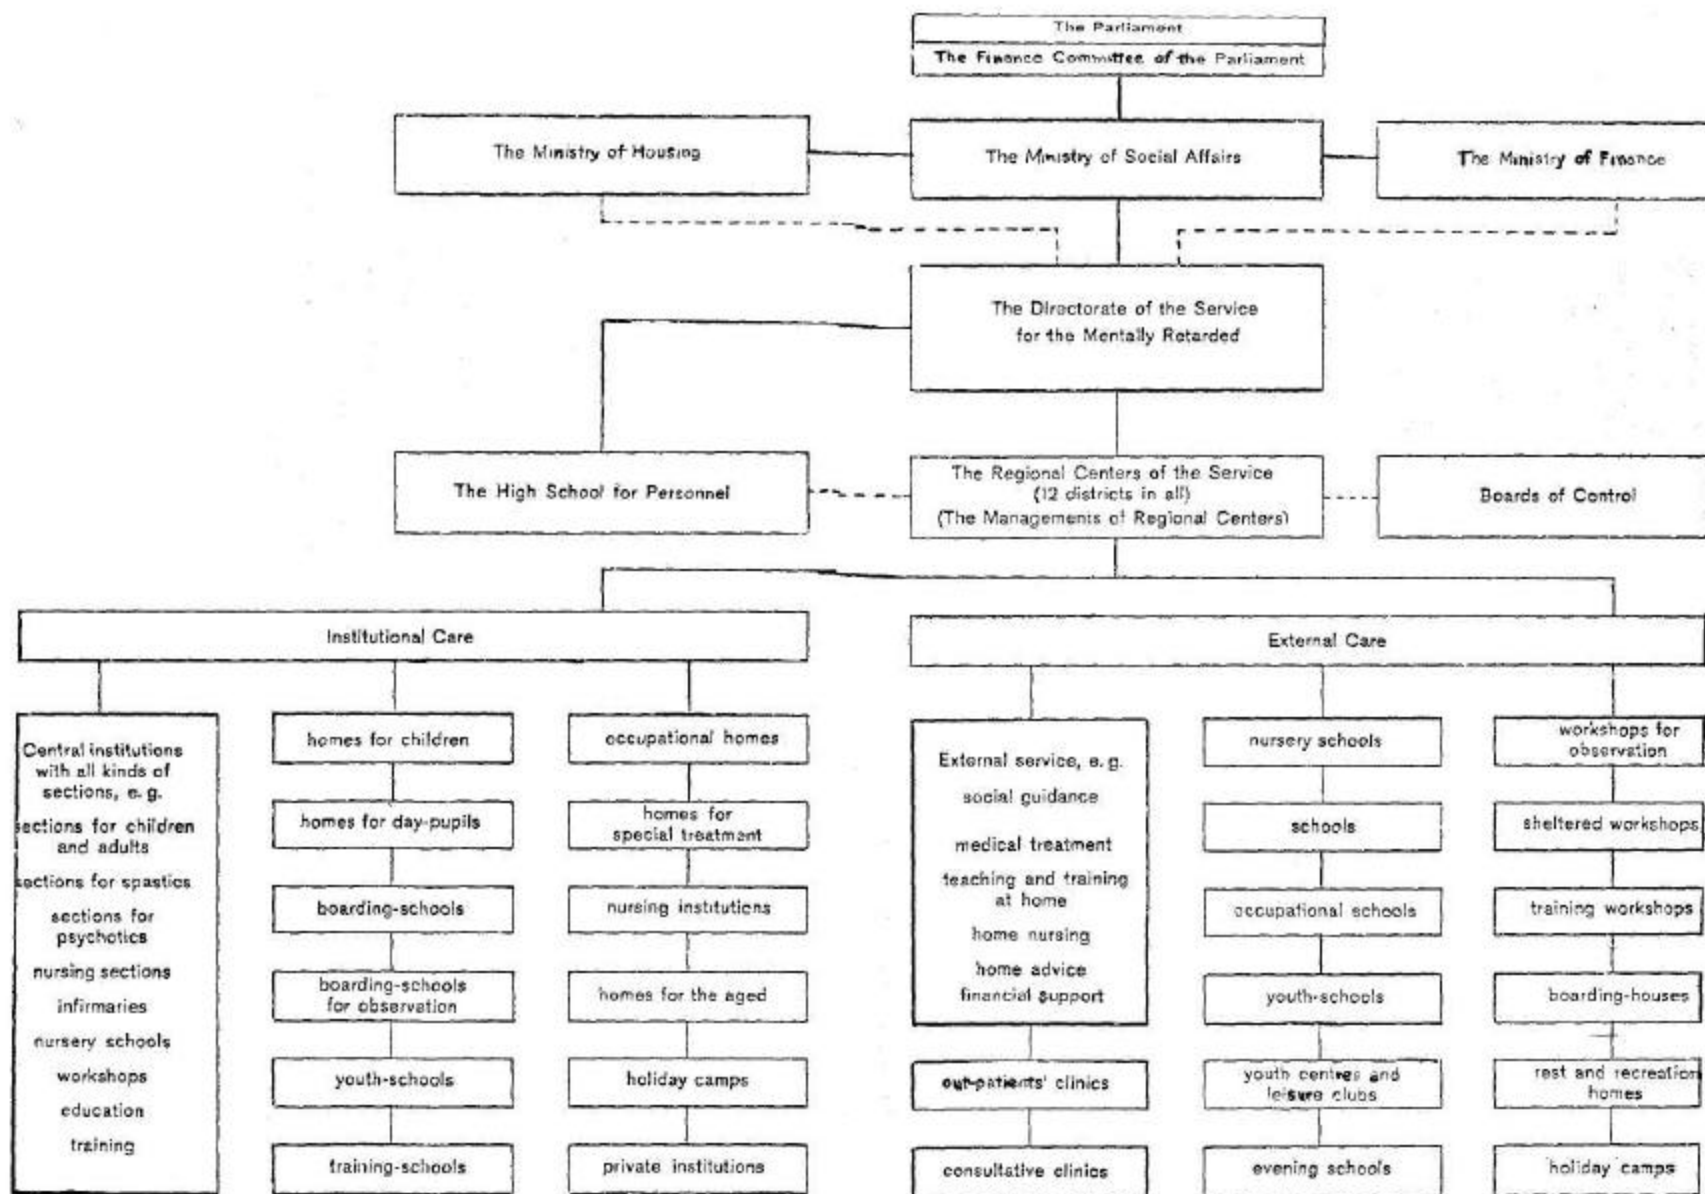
The Parliament
The Finance Committee of the Parliament

The Ministry of Housing

The Ministry of Social Affairs

The Ministry of Finance

The Directorate of the Service for the Mentally Retarded

The High School for Personnel

The Regional Centers of the Service (12 districts in all) (The Managements of Regional Centers)

Boards of Control

Institutional Care

External Care

Central institutions with all kinds of sections, e. g.
sections for children and adults
sections for spastics
sections for psychotics
nursing sections
infirmaries
nursery schools
workshops
education
training

homes for children

homes for day-pupils

boarding-schools

boarding-schools for observation

youth-schools

training-schools

occupational homes

homes for special treatment

nursing institutions

homes for the aged

holiday camps

private institutions

External service, e. g.
social guidance
medical treatment
teaching and training at home
home nursing
home advice
financial support

out-patients' clinics

consultative clinics

nursery schools

schools

occupational schools

youth-schools

youth centres and leisure clubs

evening schools

workshops for observation

sheltered workshops

training workshops

boarding-houses

rest and recreation homes

holiday camps